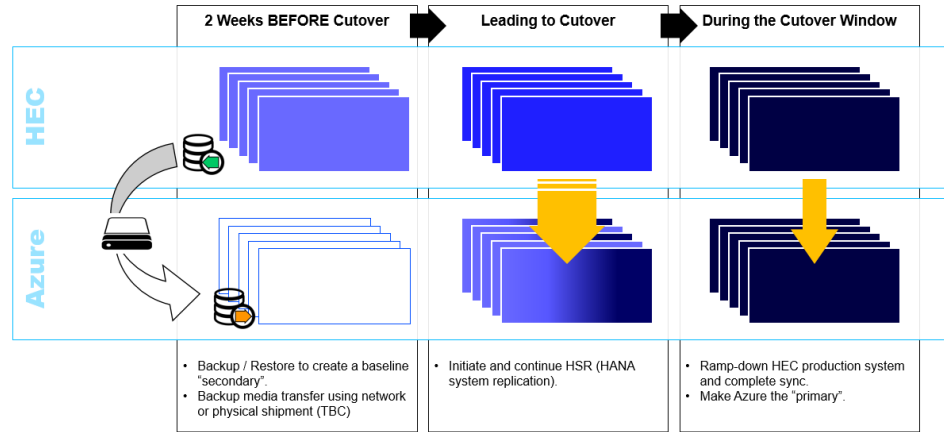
2 Weeks BEFORE Cutover

Leading to Cutover

During the Cutover Window

HEC

Azure

• Backup / Restore to create a baseline "secondary".
• Backup media transfer using network or physical shipment (TBC)

• Initiate and continue HSR (HANA system replication).

• Ramp-down HEC production system and complete sync.
• Make Azure the "primary".